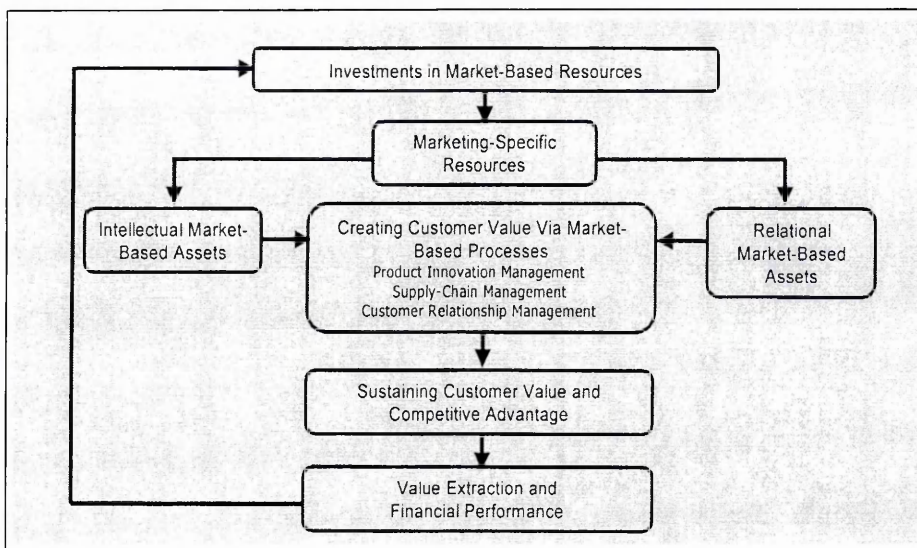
Investments in Market-Based Resources

Marketing-Specific Resources

Intellectual Market-Based Assets

Creating Customer Value Via Market-Based Processes
Product Innovation Management
Supply-Chain Management
Customer Relationship Management

Relational Market-Based Assets

Sustaining Customer Value and Competitive Advantage

Value Extraction and Financial Performance